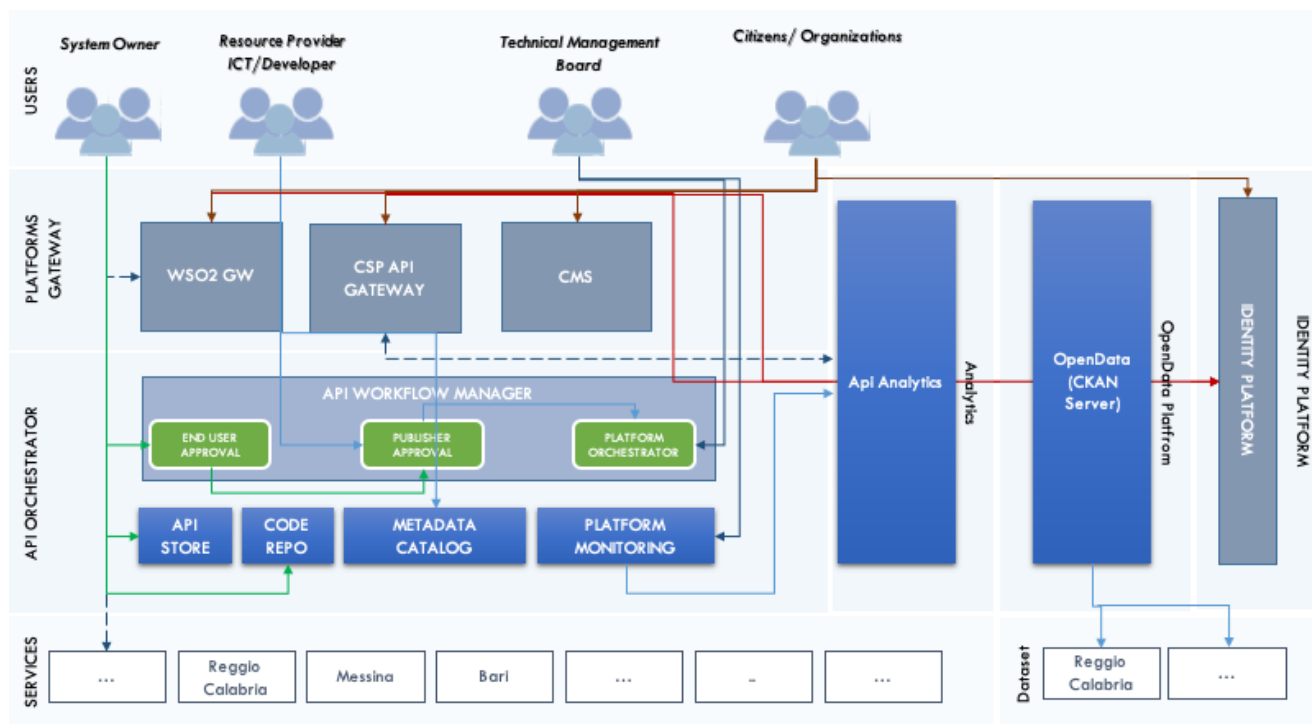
USERS

System Owner

Resource Provider ICT/Developer

Technical Management Board

Citizens/ Organizations

PLATFORMS GATEWAY

WSO2 GW

CSP API GATEWAY

CMS

Api Analytics

Analytics

OpenData (CKAN Server)

OpenData Platform

IDENTITY PLATFORM

IDENTITY PLATFORM

API ORCHESTRATOR

API WORKFLOW MANAGER

END USER APPROVAL

PUBLISHER APPROVAL

PLATFORM ORCHESTRATOR

API STORE

CODE REPO

METADATA CATALOG

PLATFORM MONITORING

SERVICES

...

Reggio Calabria

Messina

Bari

...

..

...

Dataset

Reggio Calabria

...